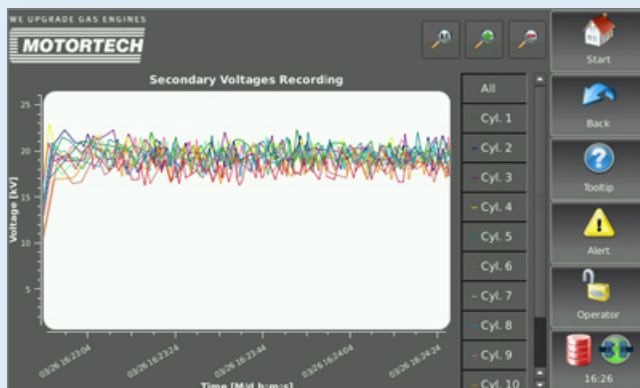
WE UPGRADE GAS ENGINES
MOTORTECH

Secondary Voltages Recording

25
20
15
10
5

Voltage [kV]

03/26 16:23:04
03/26 16:23:24
03/26 16:23:44
03/26 16:24:04
03/26 16:24:24

Time [M/d h:m:s]

All
Cyl. 1
Cyl. 2
Cyl. 3
Cyl. 4
Cyl. 5
Cyl. 6
Cyl. 7
Cyl. 8
Cyl. 9
Cyl. 10

Start
Back
Tooltip
Alert
Operator
16:26